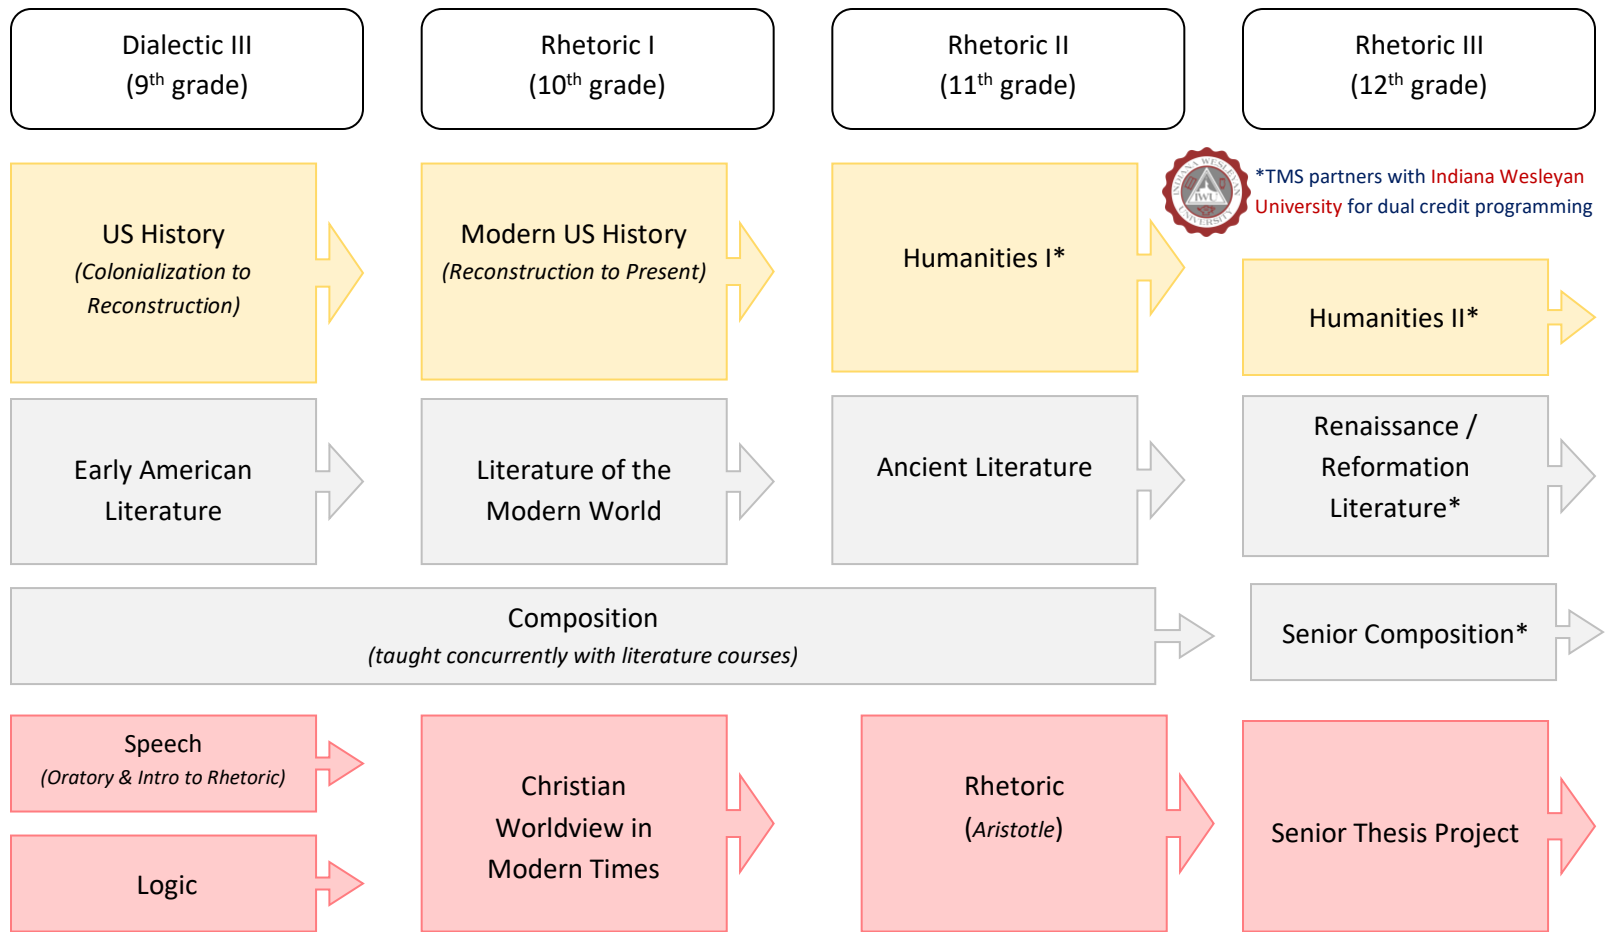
Dialectic III
($9^{th}$ grade)

Rhetoric I
($10^{th}$ grade)

Rhetoric II
($11^{th}$ grade)

Rhetoric III
($12^{th}$ grade)

INDIANA WESLEYAN UNIVERSITY IWU

*TMS partners with Indiana Wesleyan University for dual credit programming

US History
(Colonialization to Reconstruction)

Modern US History
(Reconstruction to Present)

Humanities I*

Humanities II*

Early American Literature

Literature of the Modern World

Ancient Literature

Renaissance / Reformation Literature*

Composition
(taught concurrently with literature courses)

Senior Composition*

Speech
(Oratory & Intro to Rhetoric)

Logic

Christian Worldview in Modern Times

Rhetoric
(Aristotle)

Senior Thesis Project